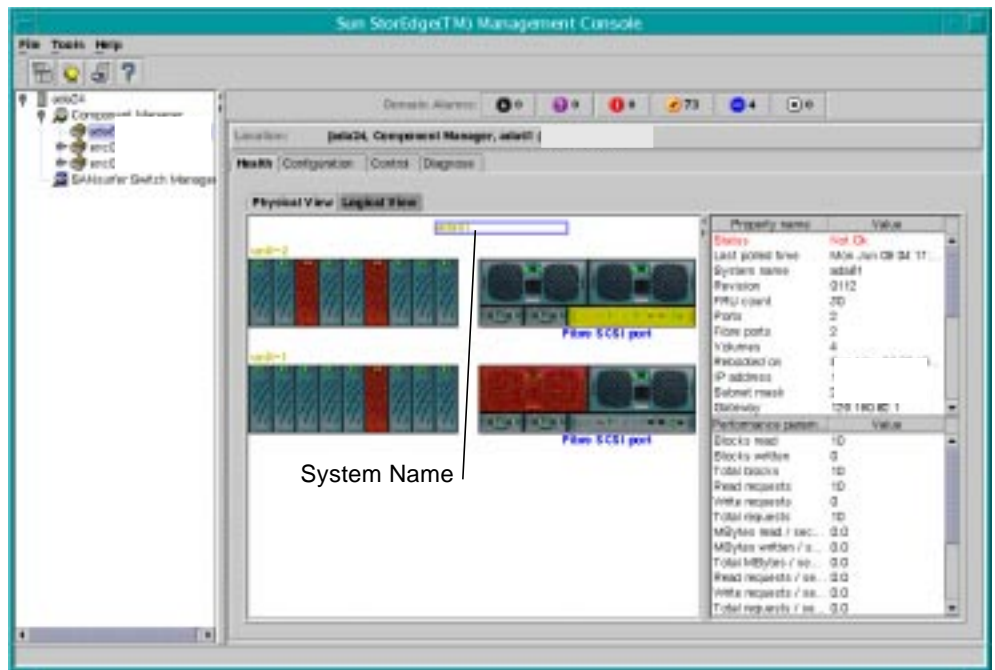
Sun StorEdge(TM) Management Console

File Tools Help

sela24
Component Manager
adsl1
src0
src0
SANsurfer Switch Manager

Domain Alarms: 0 0 0 73 4 0

Location: [sela24, Component Manager, adsl1 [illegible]

Health Configuration Control Diagnose

Physical View Logical View

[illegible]

unit=2

Fibre SCSI port

unit=1

Fibre SCSI port

System Name

| Property name | Value |
|---|---|
| Status | Not Ok |
| Last polled time | Mon Jun 09 04 17... |
| System name | adsl1 |
| Revision | 0112 |
| FRU count | 20 |
| Ports | 2 |
| Fcen ports | 2 |
| Volumes | 4 |
| Rebooted on | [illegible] |
| IP address | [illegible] |
| Subnet mask | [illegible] |
| Gateway | 129.150.80.1 |

| Performance param... | Value |
|---|---|
| Blocks read | 10 |
| Blocks written | 0 |
| Total blocks | 10 |
| Read requests | 10 |
| Write requests | 0 |
| Total requests | 10 |
| MBytes read / sec... | 0.0 |
| MBytes written / s... | 0.0 |
| Total MBytes / se... | 0.0 |
| Read requests / se... | 0.0 |
| Write requests / se... | 0.0 |
| Total requests / se... | 0.0 |